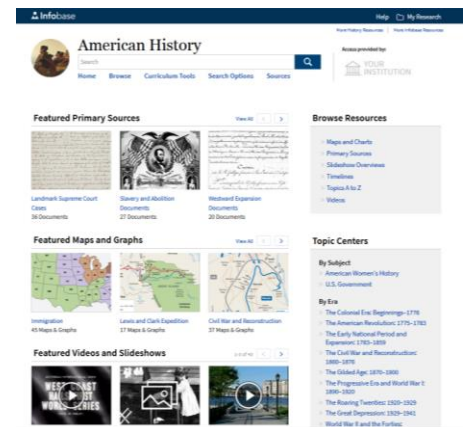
Infobase

Help My Research

More History Resources | More Infobase Resources

American History

Search

Home Browse Curriculum Tools Search Options Sources

Access provided by:

YOUR INSTITUTION

Featured Primary Sources

View All

Landmark Supreme Court Cases
36 Documents

Slavery and Abolition Documents
27 Documents

Westward Expansion Documents
20 Documents

Featured Maps and Graphs

View All

Immigration
45 Maps & Graphs

Lewis and Clark Expedition
17 Maps & Graphs

Civil War and Reconstruction
17 Maps & Graphs

Featured Videos and Slideshows

1 2 of 10

WEST COAST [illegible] WORLD SERIES

Browse Resources

Maps and Charts
Primary Sources
Slideshow Overviews
Timelines
Topics A to Z
Videos

Topic Centers

By Subject
American Women's History
U.S. Government

By Era
The Colonial Era: Beginnings–1776
The American Revolution: 1775–1783
The Early National Period and Expansion: 1783–1859
The Civil War and Reconstruction: 1860–1876
The Gilded Age: 1870–1900
The Progressive Era and World War I: 1890–1920
The Roaring Twenties: 1920–1929
The Great Depression: 1929–1941
World War II and the Forties: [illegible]